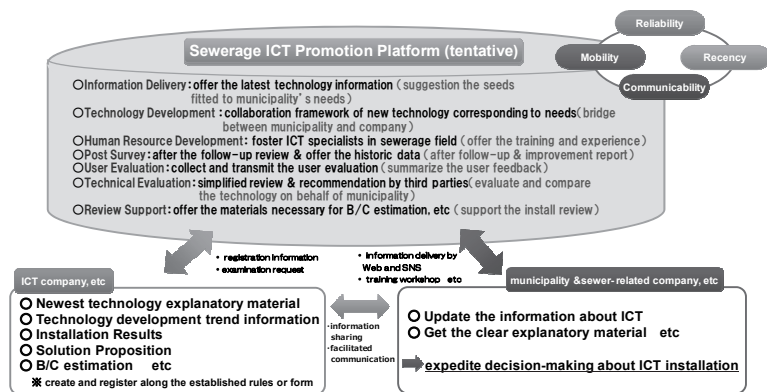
Reliability

Mobility

Recency

Communicability

Sewerage ICT Promotion Platform (tentative)

○Information Delivery: offer the latest technology information (suggestion the seeds fitted to municipality' s needs)
○Technology Development : collaboration framework of new technology corresponding to needs (bridge between municipality and company)
○Human Resource Development: foster ICT specialists in sewerage field (offer the training and experience)
○Post Survey: after the follow-up review & offer the historic data (after follow-up & improvement report)
○User Evaluation: collect and transmit the user evaluation (summarize the user feedback)
○Technical Evaluation: simplified review & recommendation by third parties (evaluate and compare the technology on behalf of municipality)
○Review Support: offer the materials necessary for B/C estimation, etc (support the install review)

• registration information
• examination request

• information delivery by Web and SNS
• training workshop etc

ICT company, etc

O Newest technology explanatory material
O Technology development trend information
O Installation Results
O Solution Proposition
O B/C estimation etc
※ create and register along the established rules or form

·information sharing
·facilitated communication

municipality &sewer-related company, etc

O Update the information about ICT
O Get the clear explanatory material etc

expedite decision-making about ICT installation